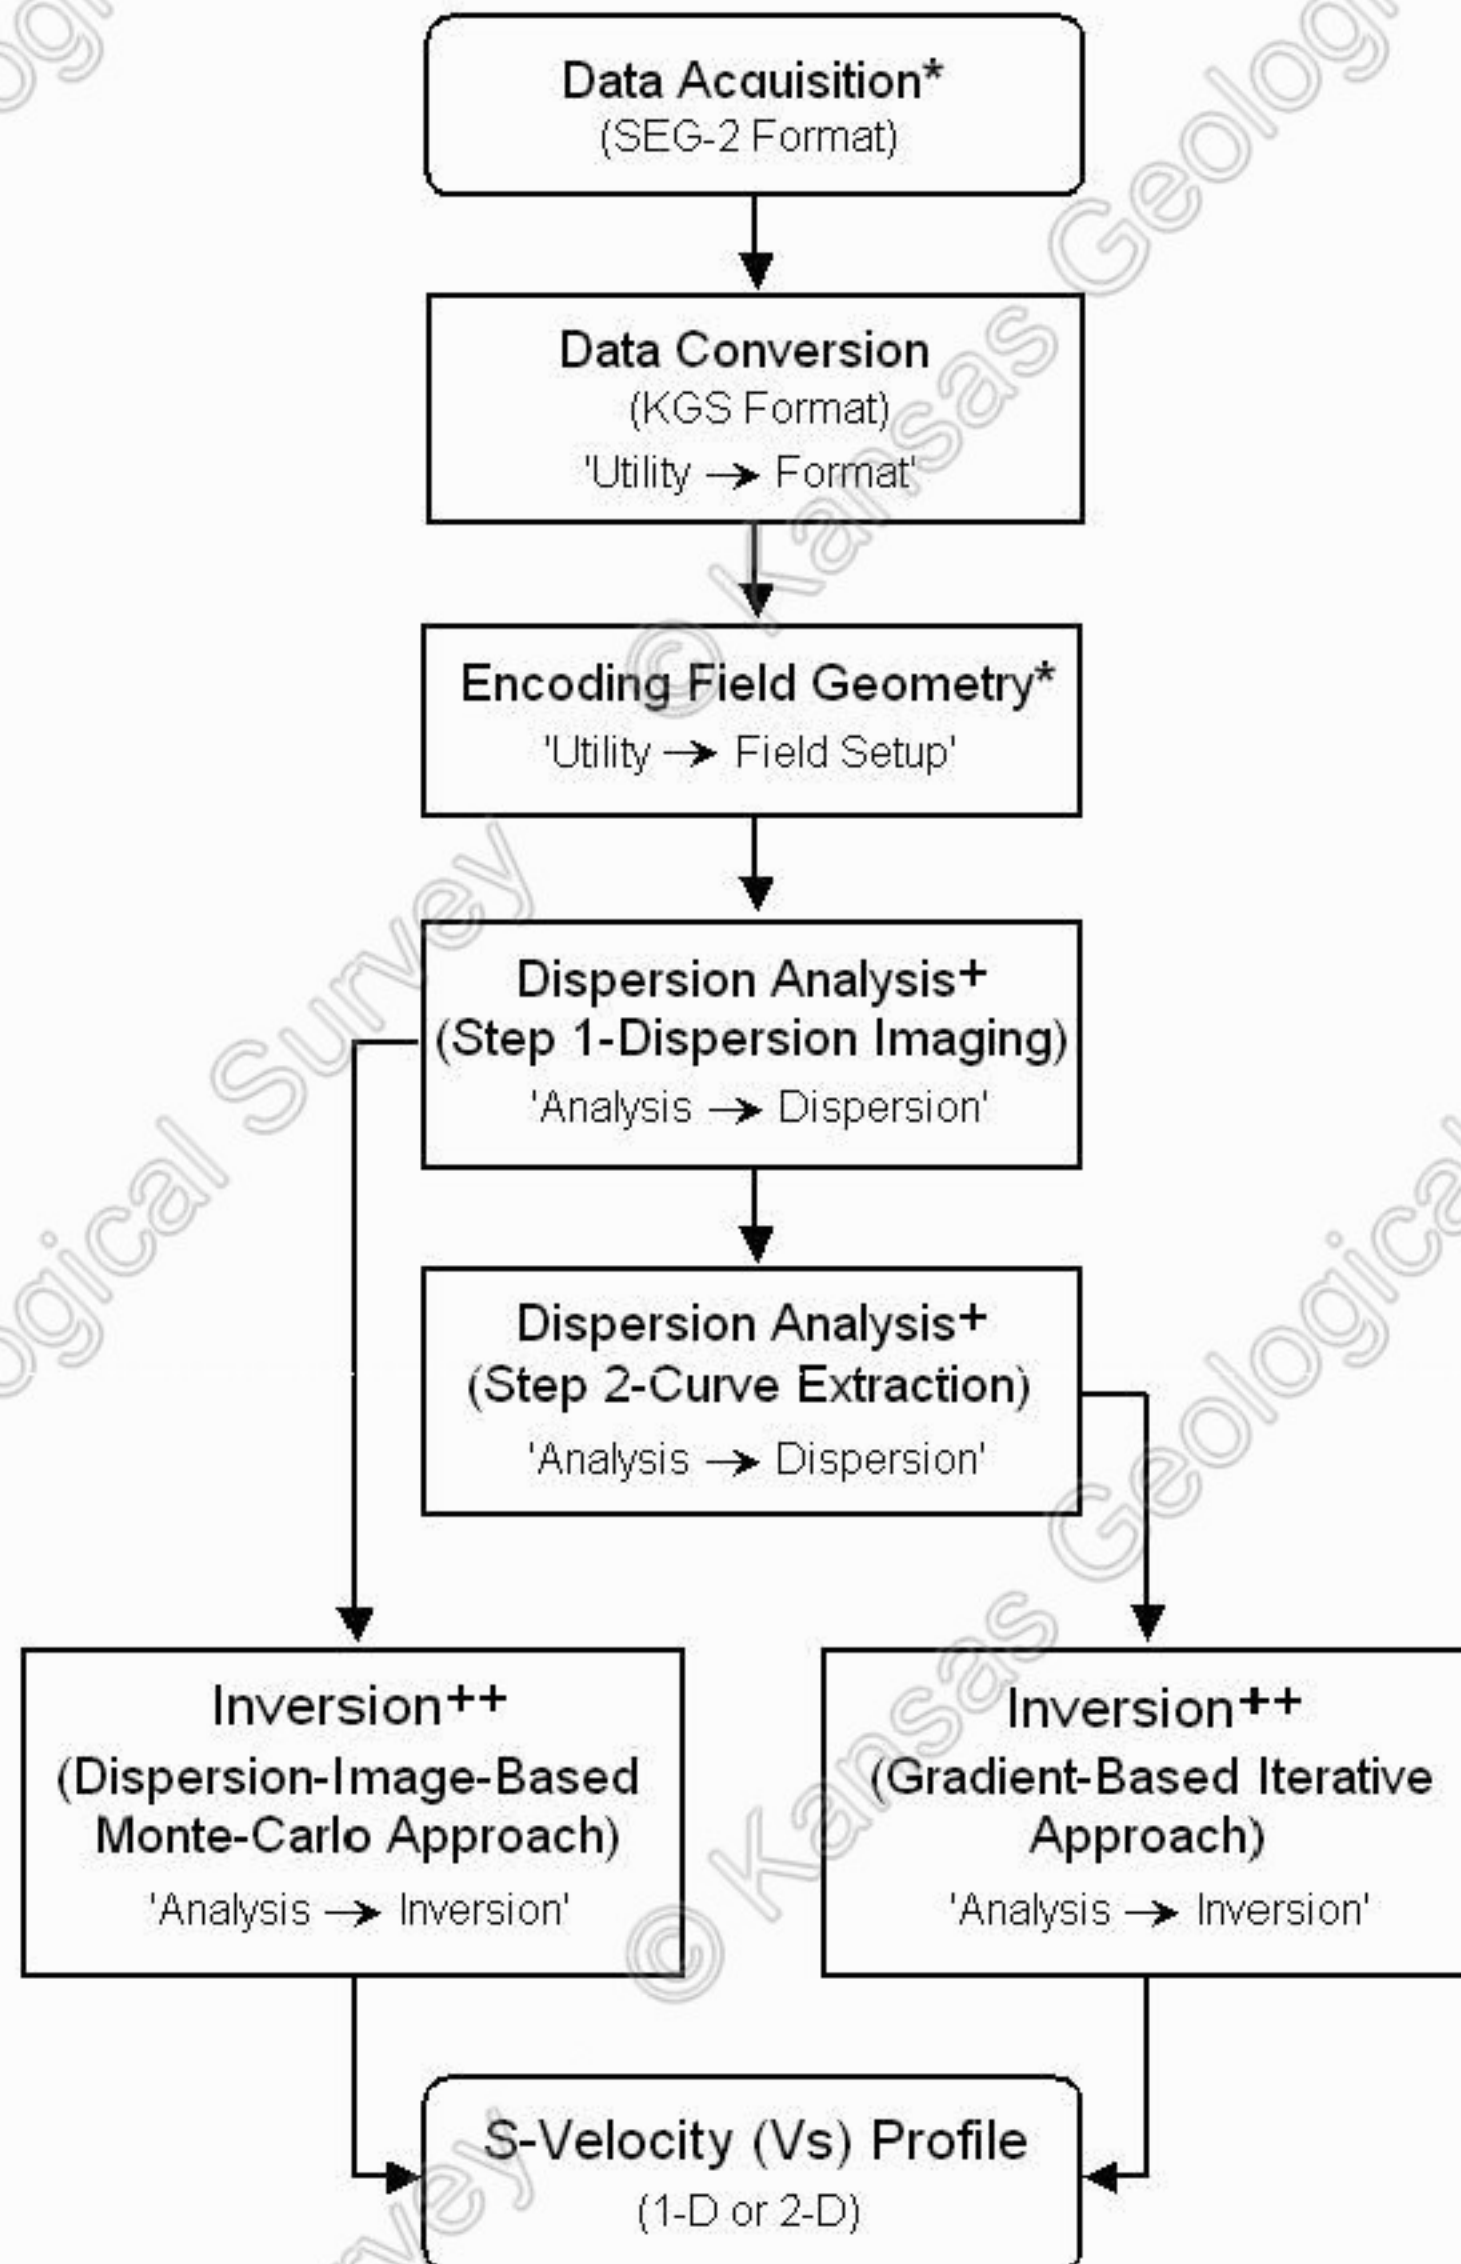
Data Acquisition*
(SEG-2 Format)

Data Conversion
(KGS Format)
'Utility → Format'

Encoding Field Geometry*
'Utility → Field Setup'

Dispersion Analysis+
(Step 1-Dispersion Imaging)
'Analysis → Dispersion'

Dispersion Analysis+
(Step 2-Curve Extraction)
'Analysis → Dispersion'

Inversion++
(Dispersion-Image-Based Monte-Carlo Approach)
'Analysis → Inversion'

Inversion++
(Gradient-Based Iterative Approach)
'Analysis → Inversion'

S-Velocity (Vs) Profile
(1-D or 2-D)

© Kansas Geological Survey